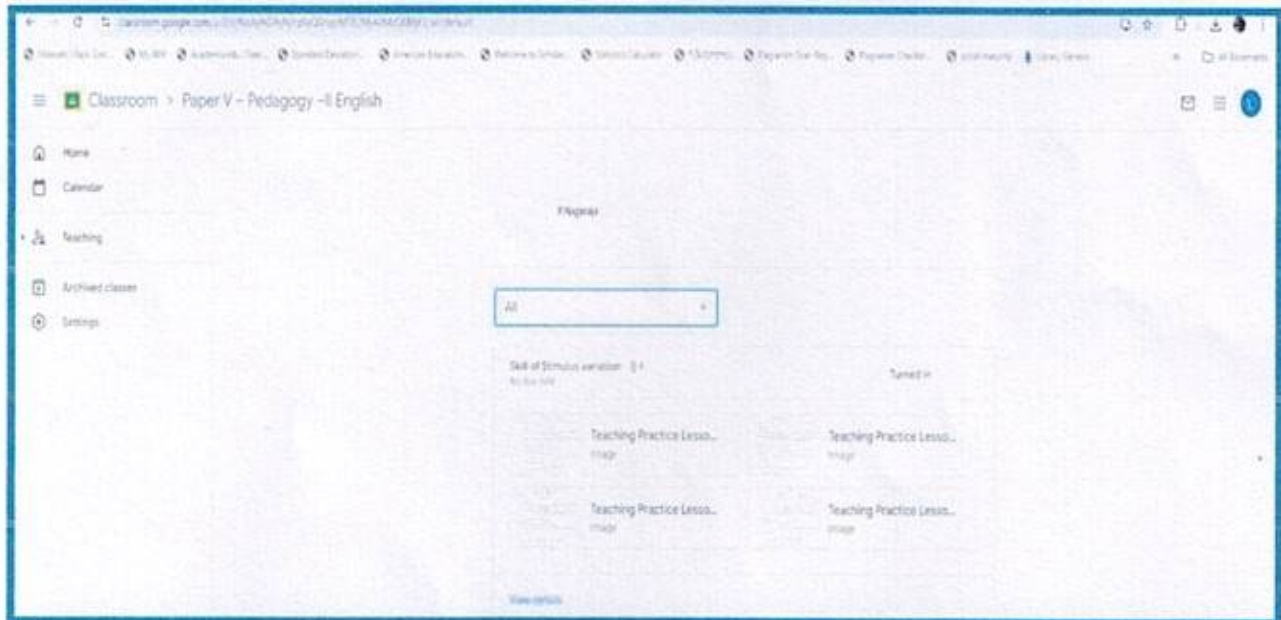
classroom.google.com/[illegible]

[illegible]

All Bookmarks

Classroom > Paper V – Pedagogy –II English

Home

Calendar

Teaching

Archived classes

Settings

F.Nagaraja

All

Skill of Stimulus variation
No due date

Turned in

Teaching Practice Lesso...
Image

Teaching Practice Lesso...
Image

Teaching Practice Lesso...
Image

Teaching Practice Lesso...
Image

View details